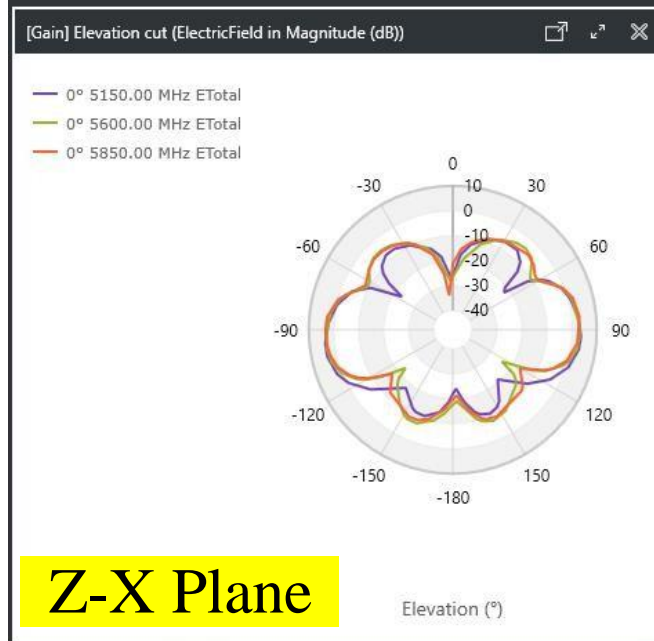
[Gain] Elevation cut (ElectricField in Magnitude (dB))

0° 5150.00 MHz ETotal
0° 5600.00 MHz ETotal
0° 5850.00 MHz ETotal

0
30
60
90
120
150
-180
-150
-120
-90
-60
-30

10
0
-10
-20
-30
-40

Z-X Plane

Elevation (°)